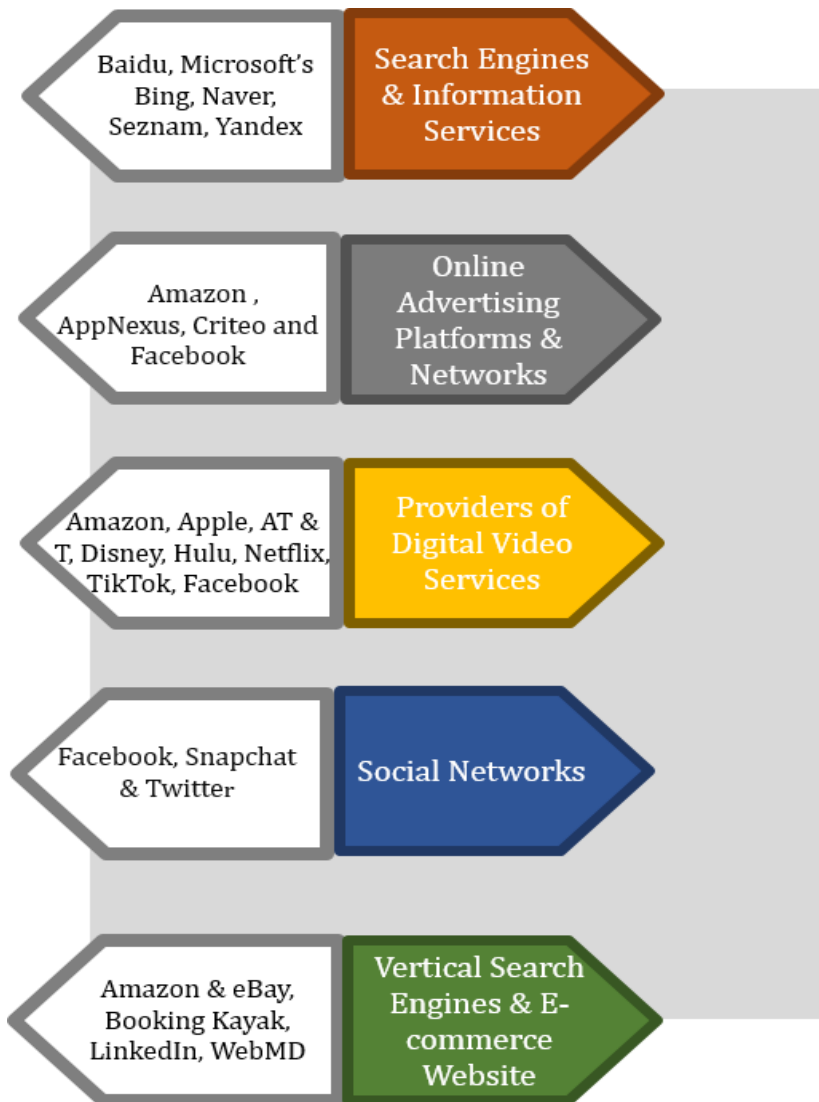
Baidu, Microsoft's Bing, Naver, Seznam, Yandex

Search Engines & Information Services

Amazon , AppNexus, Criteo and Facebook

Online Advertising Platforms & Networks

Amazon, Apple, AT & T, Disney, Hulu, Netflix, TikTok, Facebook

Providers of Digital Video Services

Facebook, Snapchat & Twitter

Social Networks

Amazon & eBay, Booking Kayak, LinkedIn, WebMD

Vertical Search Engines & E-commerce Website